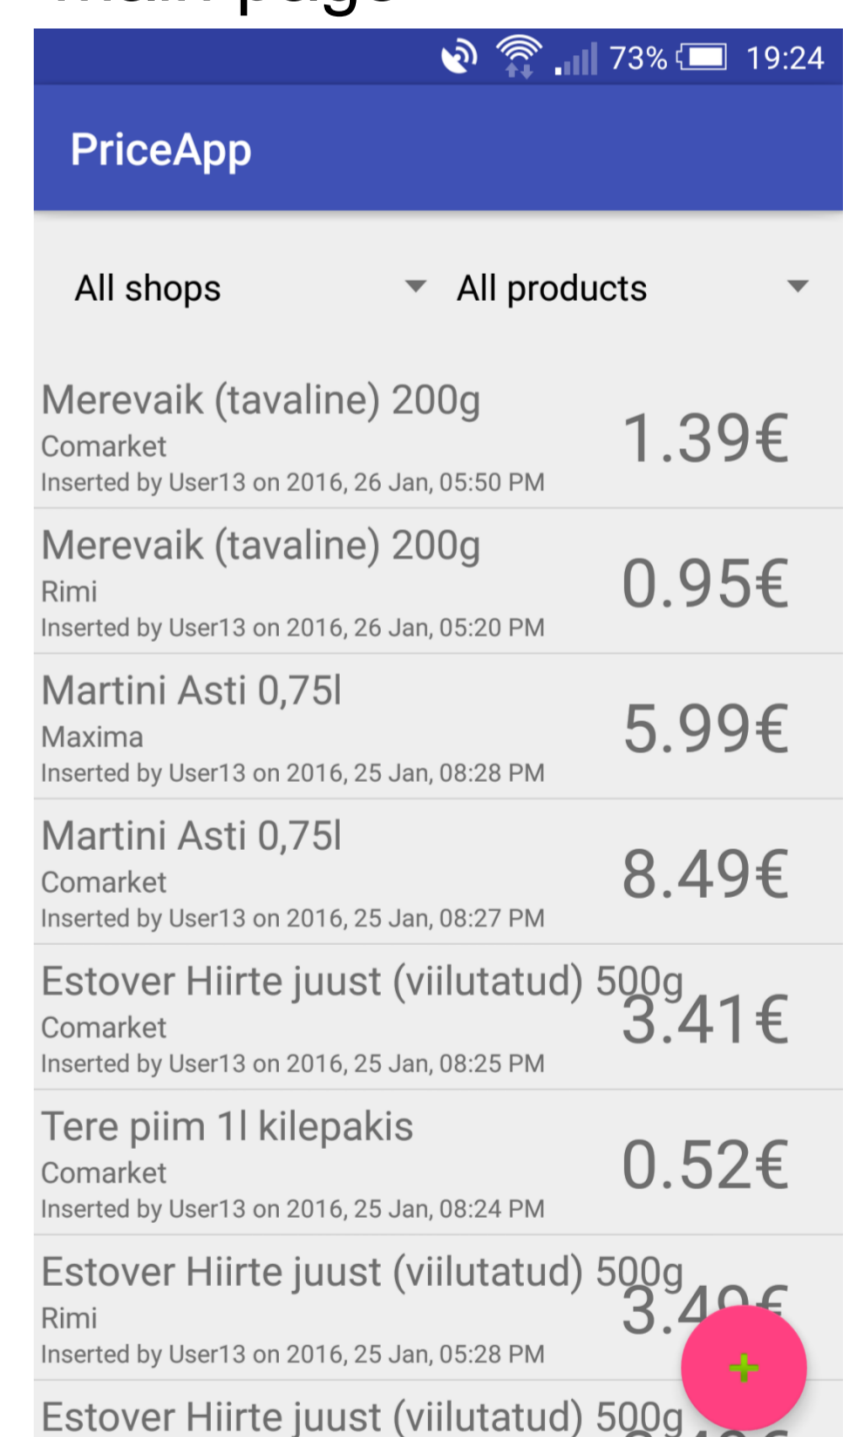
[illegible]

73% 19:24

PriceApp

All shops

All products

Merevaik (tavaline) 200g
Comarket
Inserted by User13 on 2016, 26 Jan, 05:50 PM
1.39€

Merevaik (tavaline) 200g
Rimi
Inserted by User13 on 2016, 26 Jan, 05:20 PM
0.95€

Martini Asti 0,75l
Maxima
Inserted by User13 on 2016, 25 Jan, 08:28 PM
5.99€

Martini Asti 0,75l
Comarket
Inserted by User13 on 2016, 25 Jan, 08:27 PM
8.49€

Estover Hiirte juust (viilutatud) 500g
Comarket
Inserted by User13 on 2016, 25 Jan, 08:25 PM
3.41€

Tere piim 1l kilepakis
Comarket
Inserted by User13 on 2016, 25 Jan, 08:24 PM
0.52€

Estover Hiirte juust (viilutatud) 500g
Rimi
Inserted by User13 on 2016, 25 Jan, 05:28 PM
3.4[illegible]

+

Estover Hiirte juust (viilutatud) 500g